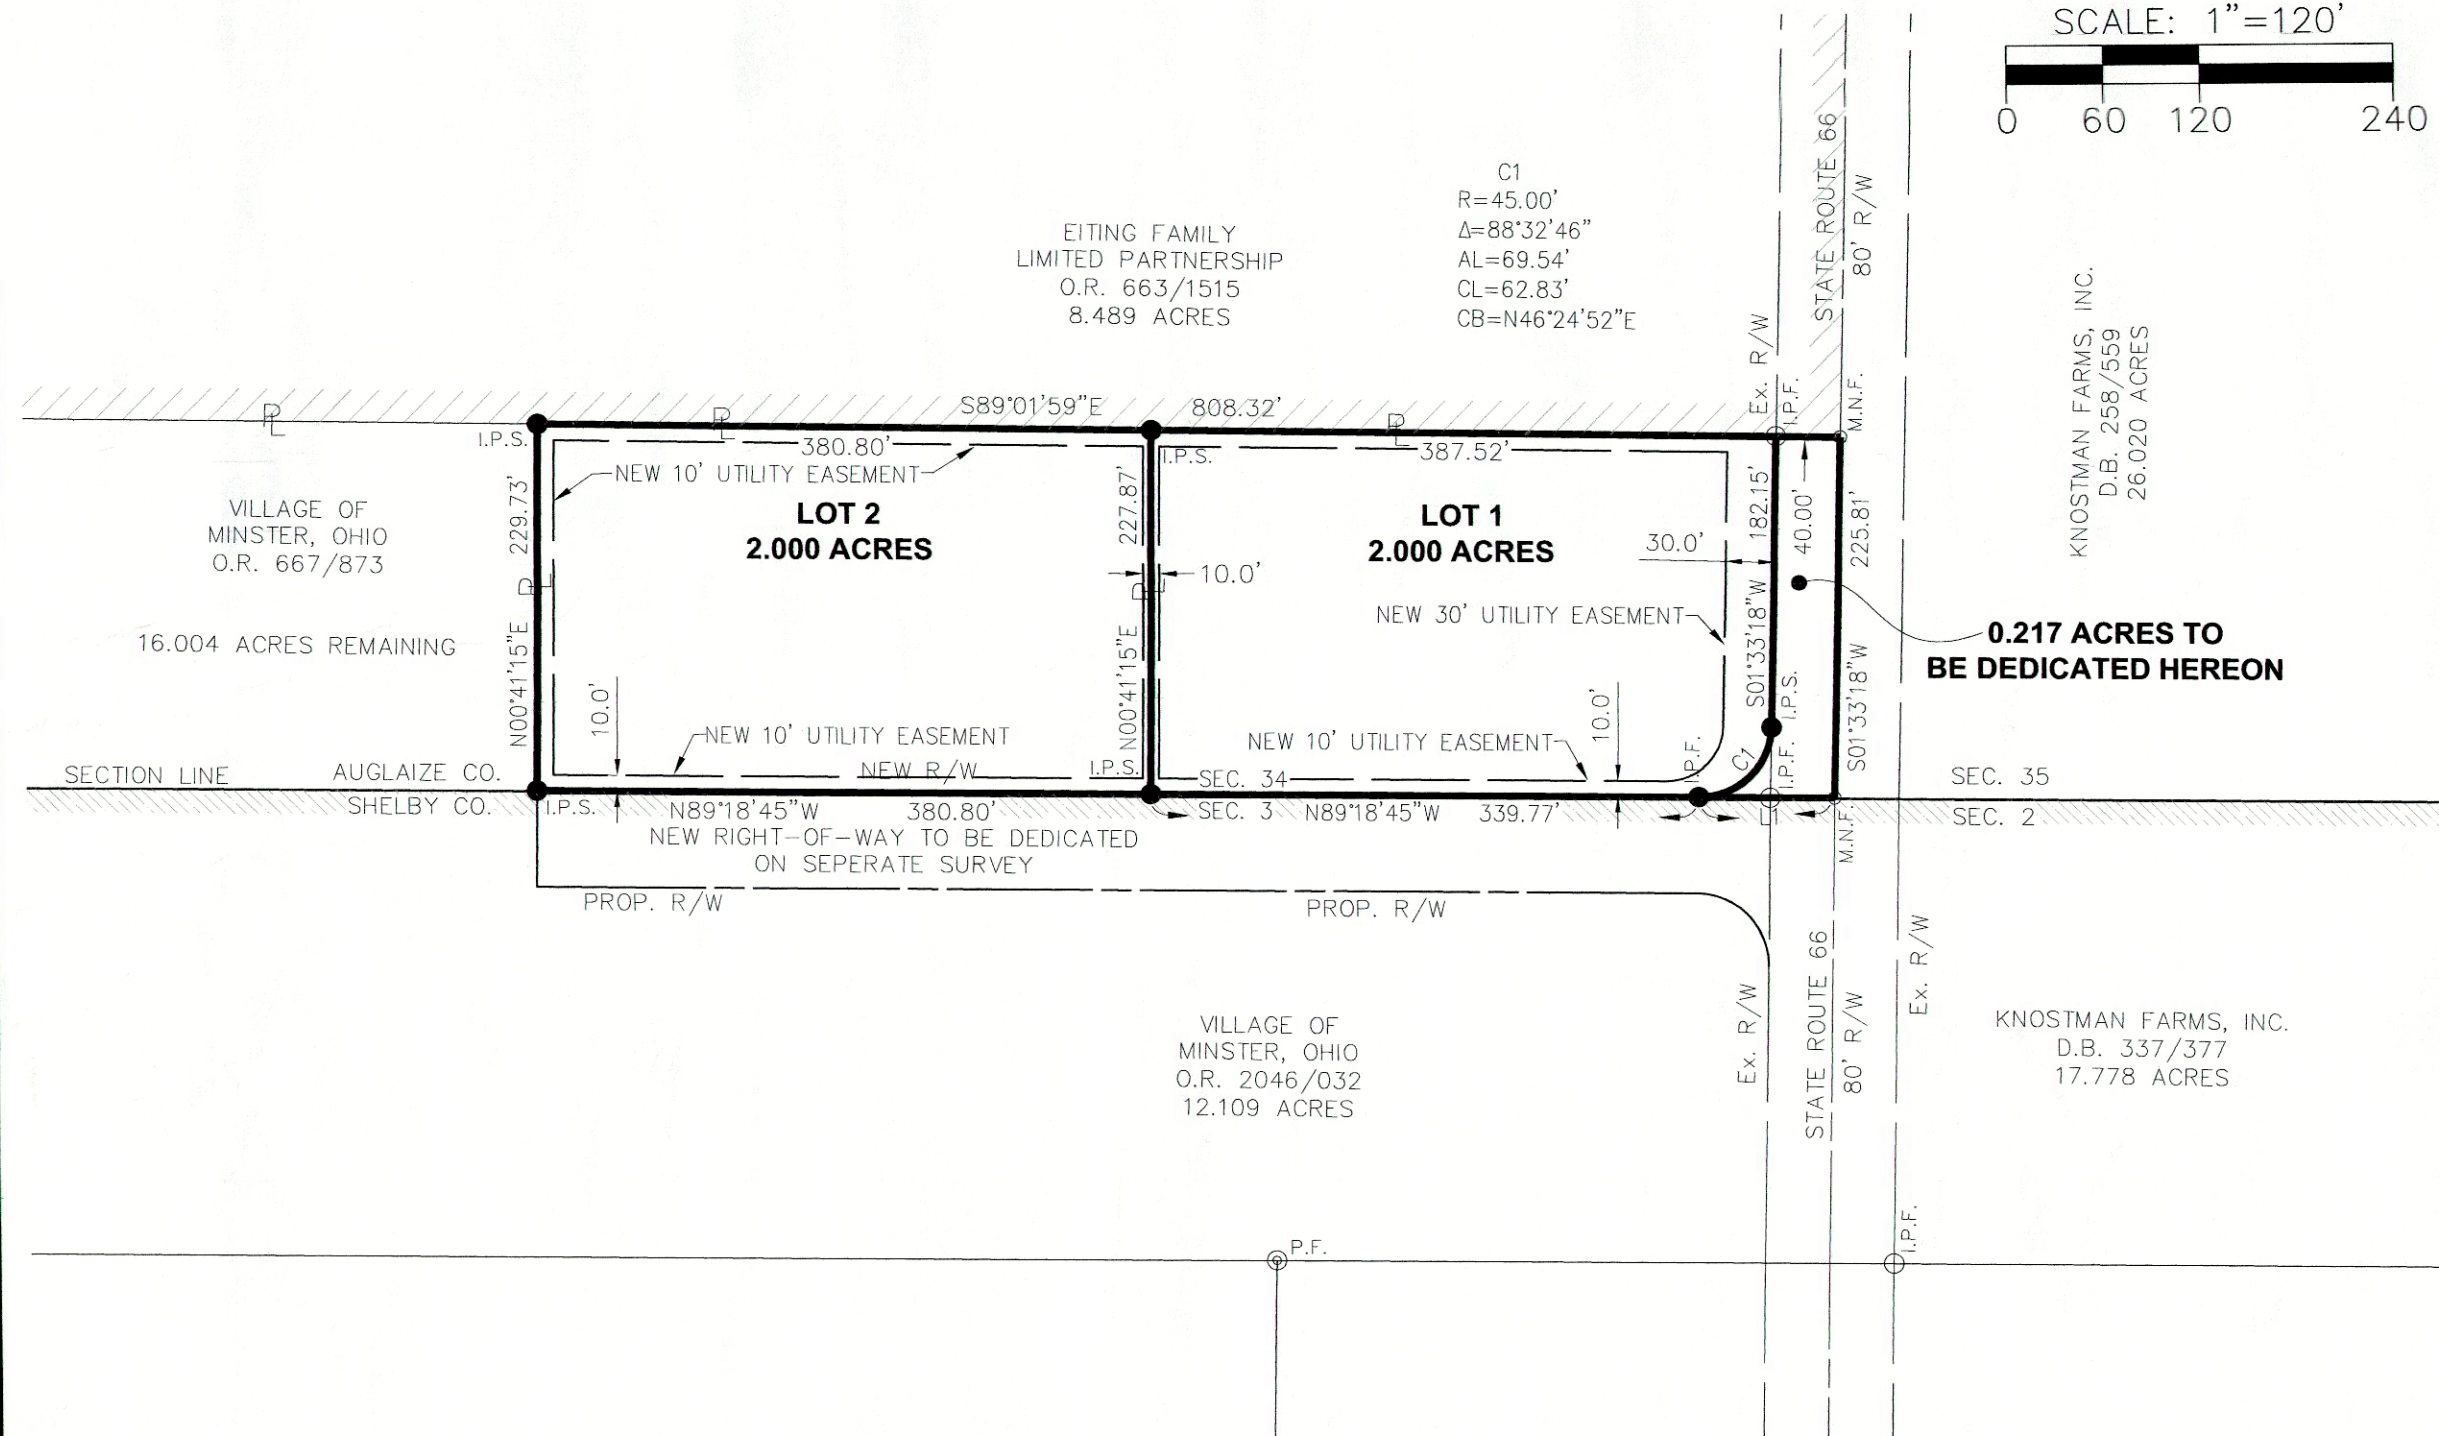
SCALE: 1"=120'

0 60 120 240

STATE ROUTE 66
80' R/W

C1
R=45.00'
$\Delta$=88°32'46"
AL=69.54'
CL=62.83'
CB=N46°24'52"E

EITING FAMILY
LIMITED PARTNERSHIP
O.R. 663/1515
8.489 ACRES

KNOSTMAN FARMS, INC.
D.B. 258/559
26.020 ACRES

Ex. R/W
I.P.F.
M.N.F.

S89°01'59"E 808.32'

I.P.S.
380.80'
I.P.S.
387.52'

NEW 10' UTILITY EASEMENT

VILLAGE OF
MINSTER, OHIO
O.R. 667/873

16.004 ACRES REMAINING

229.73'
N00°41'15"E

LOT 2
2.000 ACRES

227.87'
N00°41'15"E

10.0'

LOT 1
2.000 ACRES

30.0'
182.15'
40.00'
225.81'

S01°33'18"W
S01°33'18"W

0.217 ACRES TO
BE DEDICATED HEREON

NEW 30' UTILITY EASEMENT

10.0'
NEW 10' UTILITY EASEMENT
NEW R/W
I.P.S.

NEW 10' UTILITY EASEMENT
10.0'
I.P.F.
C1
I.P.S.
I.P.F.

SECTION LINE
AUGLAIZE CO.
SHELBY CO.

SEC. 34
SEC. 3
SEC. 35
SEC. 2

I.P.S.
N89°18'45"W 380.80'
N89°18'45"W 339.77'

NEW RIGHT-OF-WAY TO BE DEDICATED
ON SEPERATE SURVEY

M.N.F.

PROP. R/W
PROP. R/W

VILLAGE OF
MINSTER, OHIO
O.R. 2046/032
12.109 ACRES

Ex. R/W
STATE ROUTE 66
80' R/W
Ex. R/W

KNOSTMAN FARMS, INC.
D.B. 337/377
17.778 ACRES

P.F.
I.P.F.